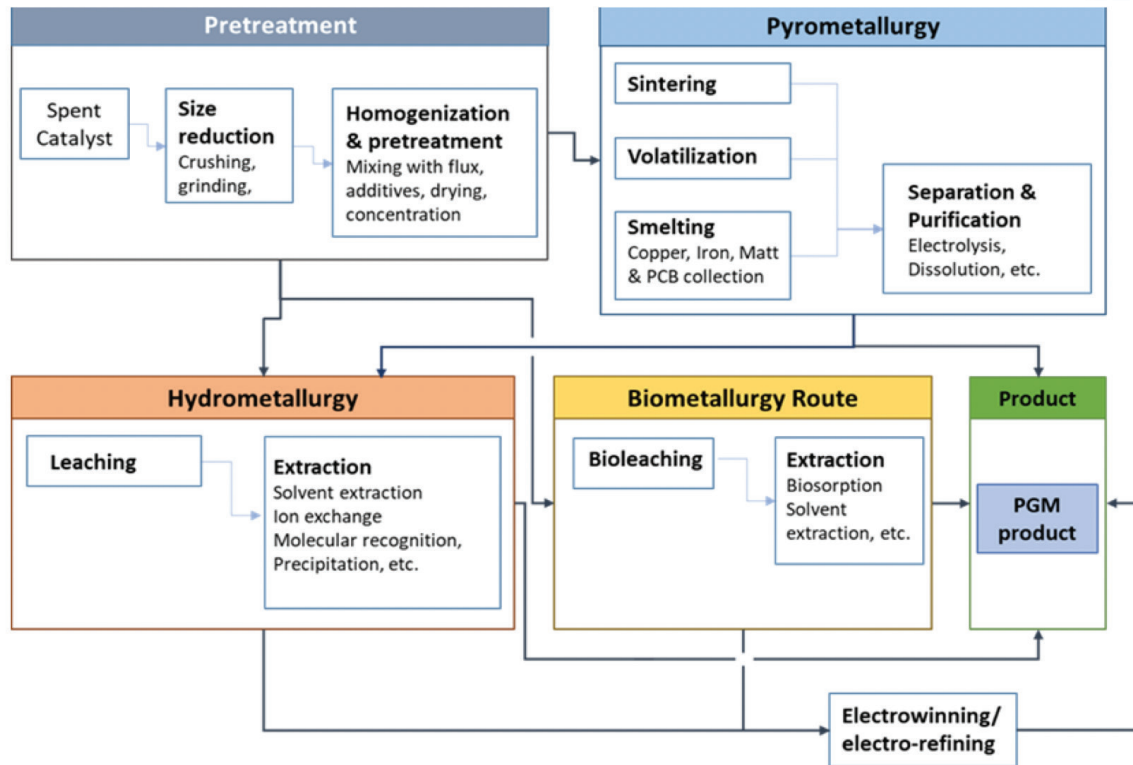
Pretreatment

Spent Catalyst

Size reduction
Crushing, grinding,

Homogenization & pretreatment
Mixing with flux, additives, drying, concentration

Pyrometallurgy

Sintering

Volatilization

Smelting
Copper, Iron, Matt & PCB collection

Separation & Purification
Electrolysis, Dissolution, etc.

Hydrometallurgy

Leaching

Extraction
Solvent extraction
Ion exchange
Molecular recognition,
Precipitation, etc.

Biometallurgy Route

Bioleaching

Extraction
Biosorption
Solvent extraction, etc.

Product

PGM product

Electrowinning/ electro-refining